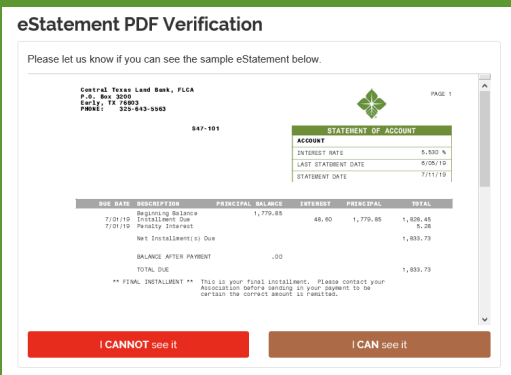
eStatement PDF Verification

Please let us know if you can see the sample eStatement below.

Central Texas Land Bank, FLCA
P.O. Box 3200
Early, TX 76803
PHONE: 325-643-5563

PAGE 1

547-101

| STATEMENT OF ACCOUNT | |
|---|---|
| ACCOUNT | |
| INTEREST RATE | 5.530 % |
| LAST STATEMENT DATE | 6/05/19 |
| STATEMENT DATE | 7/11/19 |

| DUE DATE | DESCRIPTION | PRINCIPAL BALANCE | INTEREST | PRINCIPAL | TOTAL |
|---|---|---|---|---|---|
| | Beginning Balance | 1,779.85 | | | |
| 7/01/19 | Installment Due | | 48.60 | 1,779.85 | 1,828.45 |
| 7/01/19 | Penalty Interest | | | | 5.28 |
| | Net Installment(s) Due | | | | 1,833.73 |
| | BALANCE AFTER PAYMENT | .00 | | | |
| | TOTAL DUE | | | | 1,833.73 |

** FINAL INSTALLMENT ** This is your final installment. Please contact your Association before sending in your payment to be certain the correct amount is remitted.

I CANNOT see it

I CAN see it